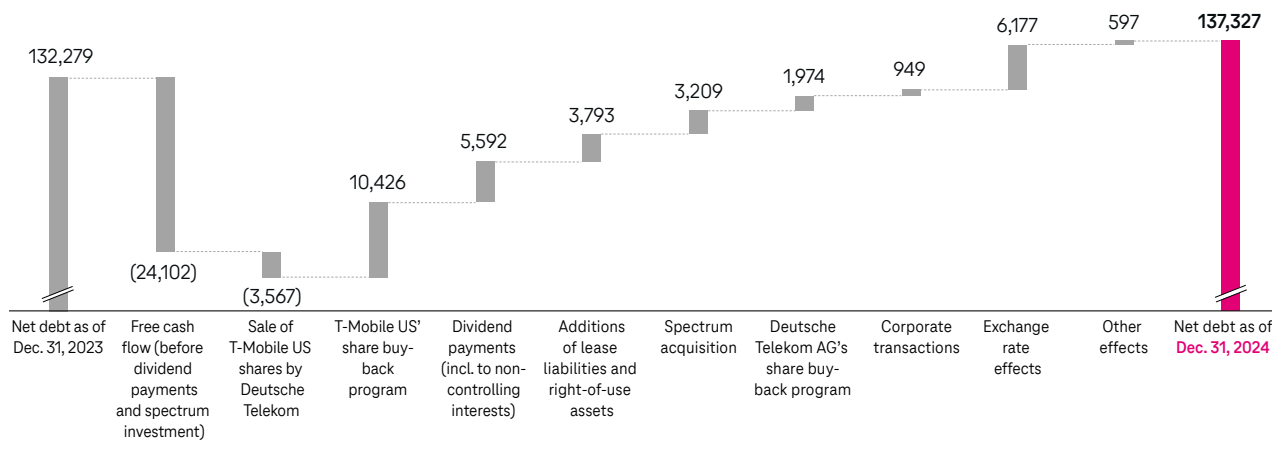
132,279

(24,102)

(3,567)

10,426

5,592

3,793

3,209

1,974

949

6,177

597

**137,327**

Net debt as of Dec. 31, 2023

Free cash flow (before dividend payments and spectrum investment)

Sale of T-Mobile US shares by Deutsche Telekom

T-Mobile US' share buy-back program

Dividend payments (incl. to non-controlling interests)

Additions of lease liabilities and right-of-use assets

Spectrum acquisition

Deutsche Telekom AG's share buy-back program

Corporate transactions

Exchange rate effects

Other effects

Net debt as of Dec. 31, 2024